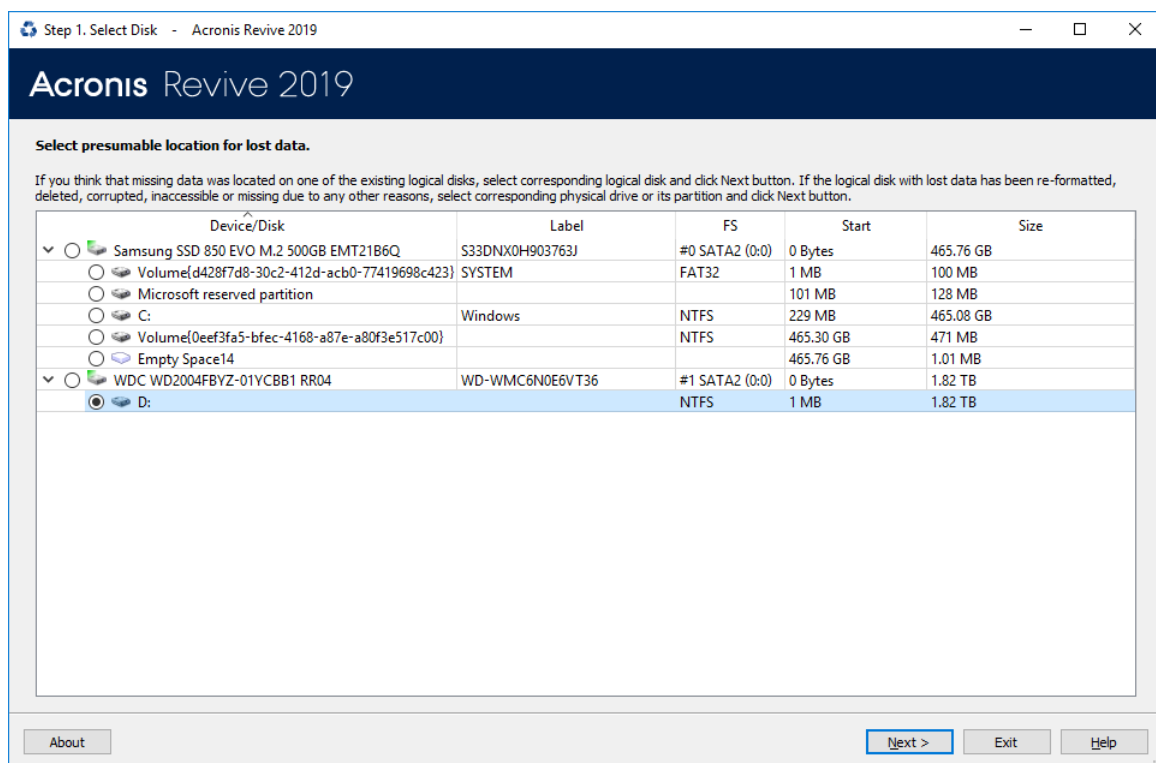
Step 1. Select Disk - Acronis Revive 2019

Acronis Revive 2019

Select presumable location for lost data.

If you think that missing data was located on one of the existing logical disks, select corresponding logical disk and click Next button. If the logical disk with lost data has been re-formatted, deleted, corrupted, inaccessible or missing due to any other reasons, select corresponding physical drive or its partition and click Next button.

| Device/Disk | Label | FS | Start | Size |
|---|---|---|---|---|
| Samsung SSD 850 EVO M.2 500GB EMT21B6Q | S33DNX0H903763J | #0 SATA2 (0:0) | 0 Bytes | 465.76 GB |
| Volume{d428f7d8-30c2-412d-acb0-77419698c423} | SYSTEM | FAT32 | 1 MB | 100 MB |
| Microsoft reserved partition | | | 101 MB | 128 MB |
| C: | Windows | NTFS | 229 MB | 465.08 GB |
| Volume{0eef3fa5-bfec-4168-a87e-a80f3e517c00} | | NTFS | 465.30 GB | 471 MB |
| Empty Space14 | | | 465.76 GB | 1.01 MB |
| WDC WD2004FBYZ-01YCBB1 RR04 | WD-WMC6N0E6VT36 | #1 SATA2 (0:0) | 0 Bytes | 1.82 TB |
| D: | | NTFS | 1 MB | 1.82 TB |

About

Next > Exit Help